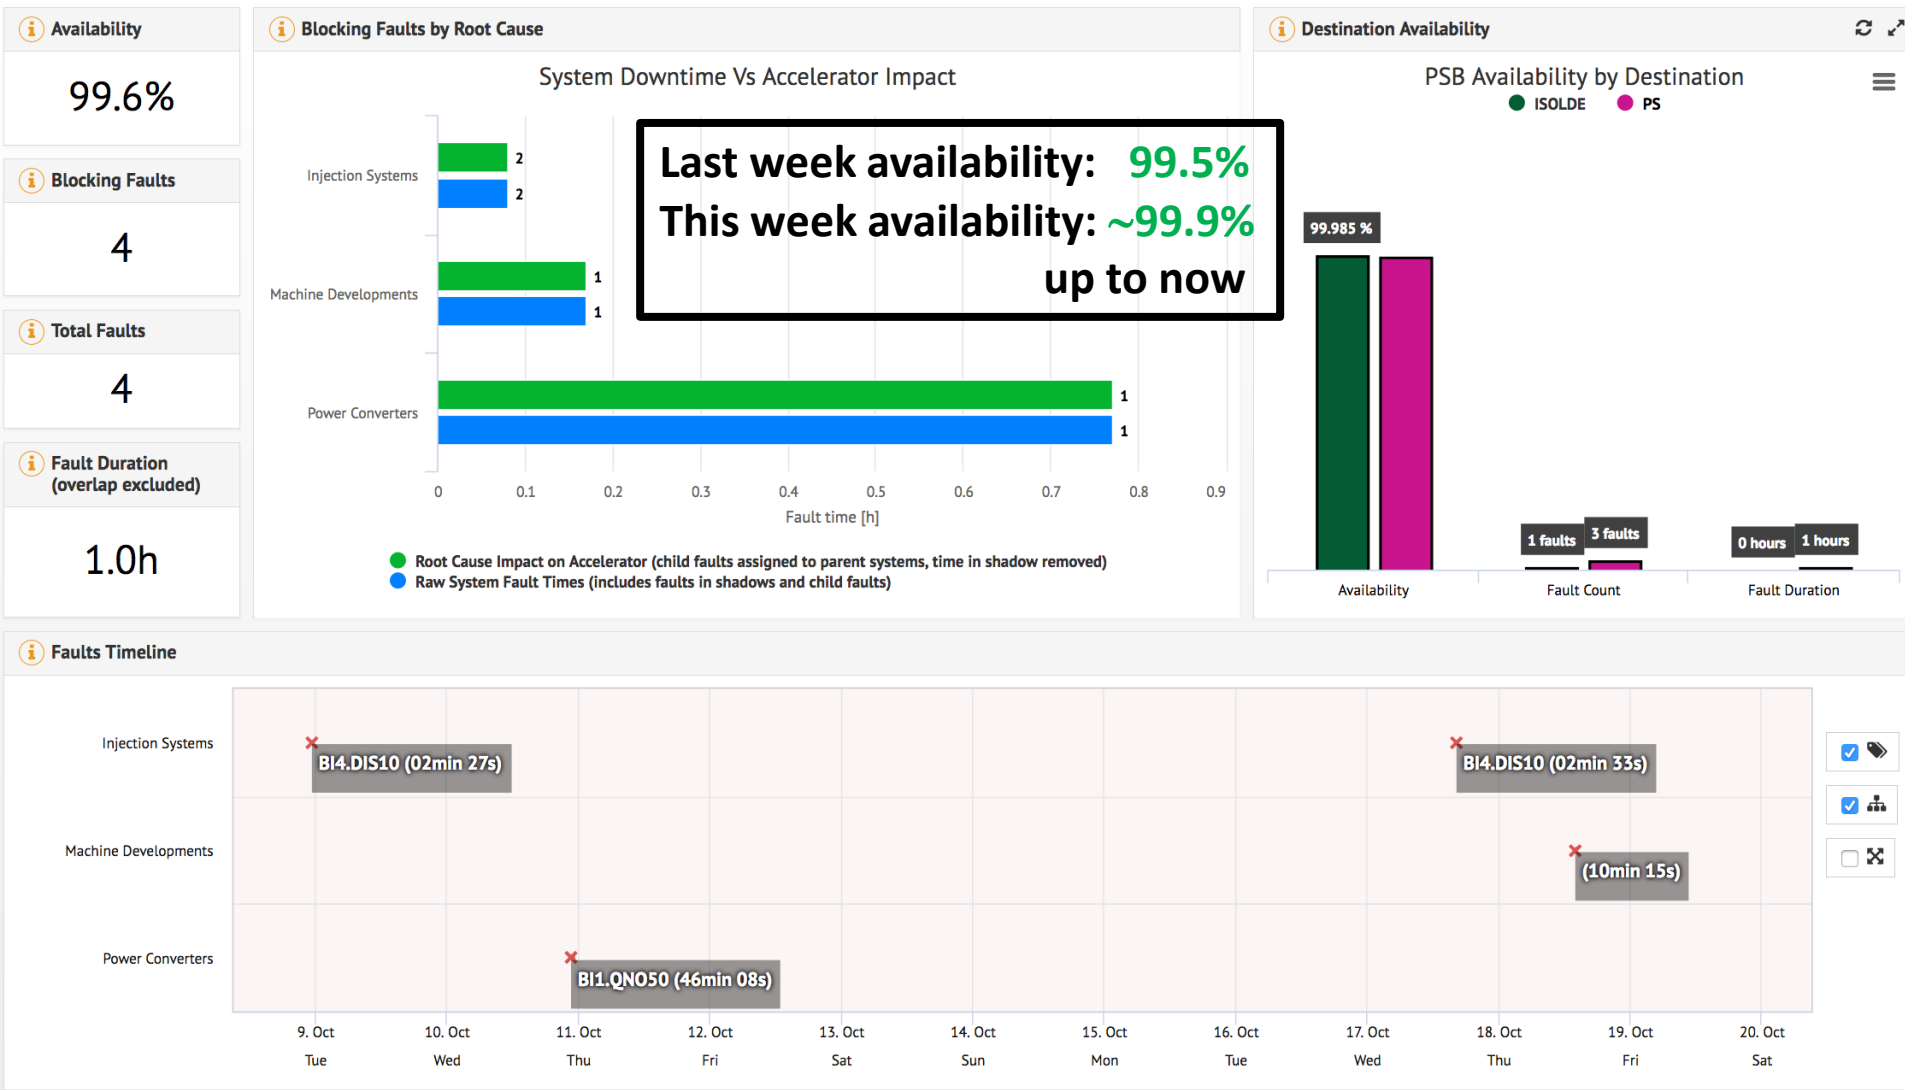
Availability

99.6%

Blocking Faults

4

Total Faults

4

Fault Duration (overlap excluded)

1.0h

Blocking Faults by Root Cause

System Downtime Vs Accelerator Impact

Injection Systems 2 2

Machine Developments 1 1

Power Converters 1 1

0 0.1 0.2 0.3 0.4 0.5 0.6 0.7 0.8 0.9

Fault time [h]

Root Cause Impact on Accelerator (child faults assigned to parent systems, time in shadow removed)

Raw System Fault Times (includes faults in shadows and child faults)

Last week availability: 99.5%

This week availability: ~99.9%

up to now

Destination Availability

PSB Availability by Destination

ISOLDE PS

99.985 %

1 faults 3 faults

0 hours 1 hours

Availability Fault Count Fault Duration

Faults Timeline

Injection Systems

Machine Developments

Power Converters

BI4.DIS10 (02min 27s)

BI4.DIS10 (02min 33s)

(10min 15s)

BI1.QNO50 (46min 08s)

| 9. Oct | 10. Oct | 11. Oct | 12. Oct | 13. Oct | 14. Oct | 15. Oct | 16. Oct | 17. Oct | 18. Oct | 19. Oct | 20. Oct |
|---|---|---|---|---|---|---|---|---|---|---|---|
| Tue | Wed | Thu | Fri | Sat | Sun | Mon | Tue | Wed | Thu | Fri | Sat |